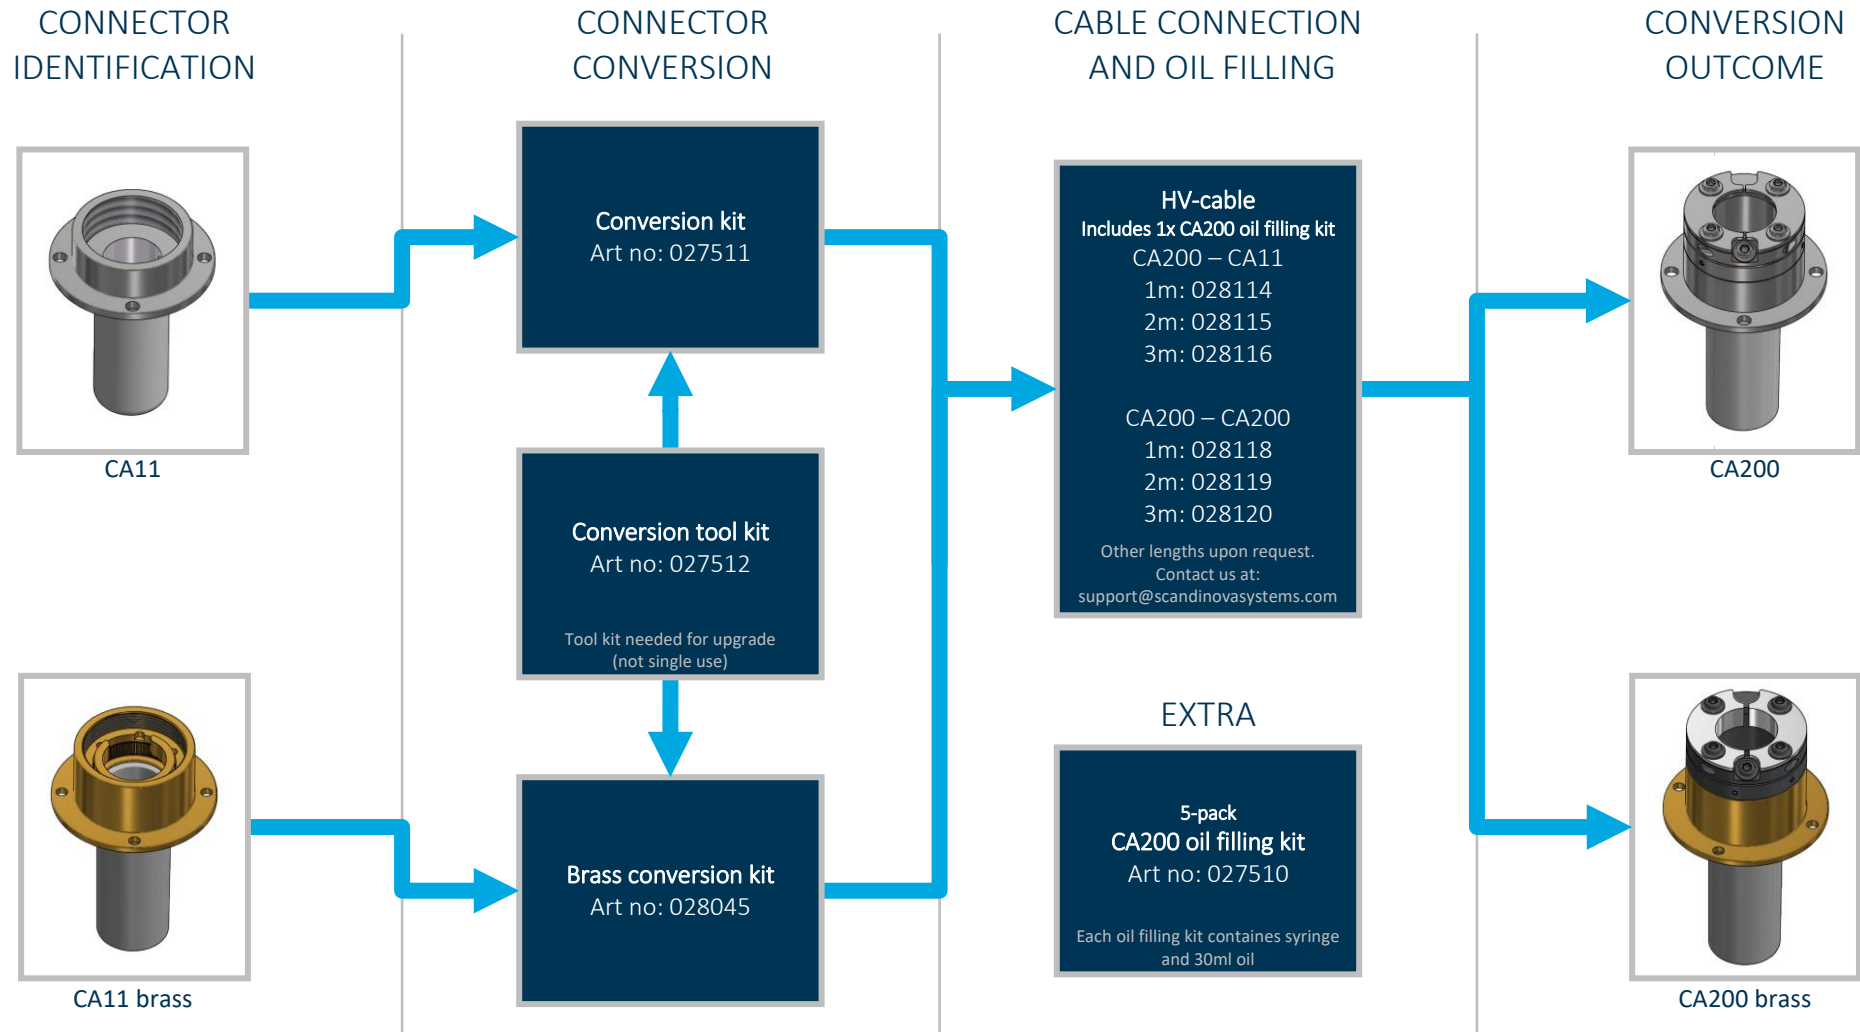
CONNECTOR IDENTIFICATION

CA11

CA11 brass

CONNECTOR CONVERSION

Conversion kit
Art no: 027511

Conversion tool kit
Art no: 027512

Tool kit needed for upgrade (not single use)

Brass conversion kit
Art no: 028045

CABLE CONNECTION AND OIL FILLING

HV-cable
Includes 1x CA200 oil filling kit
CA200 – CA11
1m: 028114
2m: 028115
3m: 028116

CA200 – CA200
1m: 028118
2m: 028119
3m: 028120

Other lengths upon request.
Contact us at:
support@scandinovasystems.com

EXTRA

5-pack
CA200 oil filling kit
Art no: 027510

Each oil filling kit containes syringe and 30ml oil

CONVERSION OUTCOME

CA200

CA200 brass